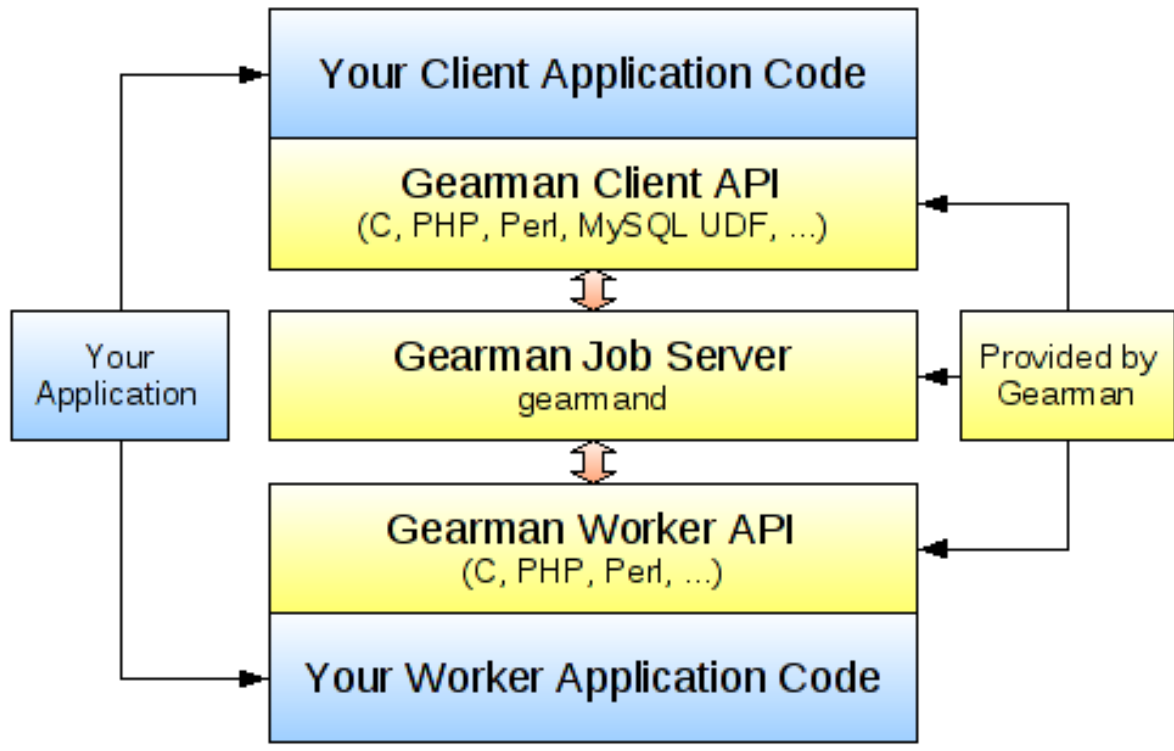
Your Client Application Code

Gearman Client API
(C, PHP, Perl, MySQL UDF, ...)

Your Application

Gearman Job Server
gearmand

Provided by Gearman

Gearman Worker API
(C, PHP, Perl, ...)

Your Worker Application Code